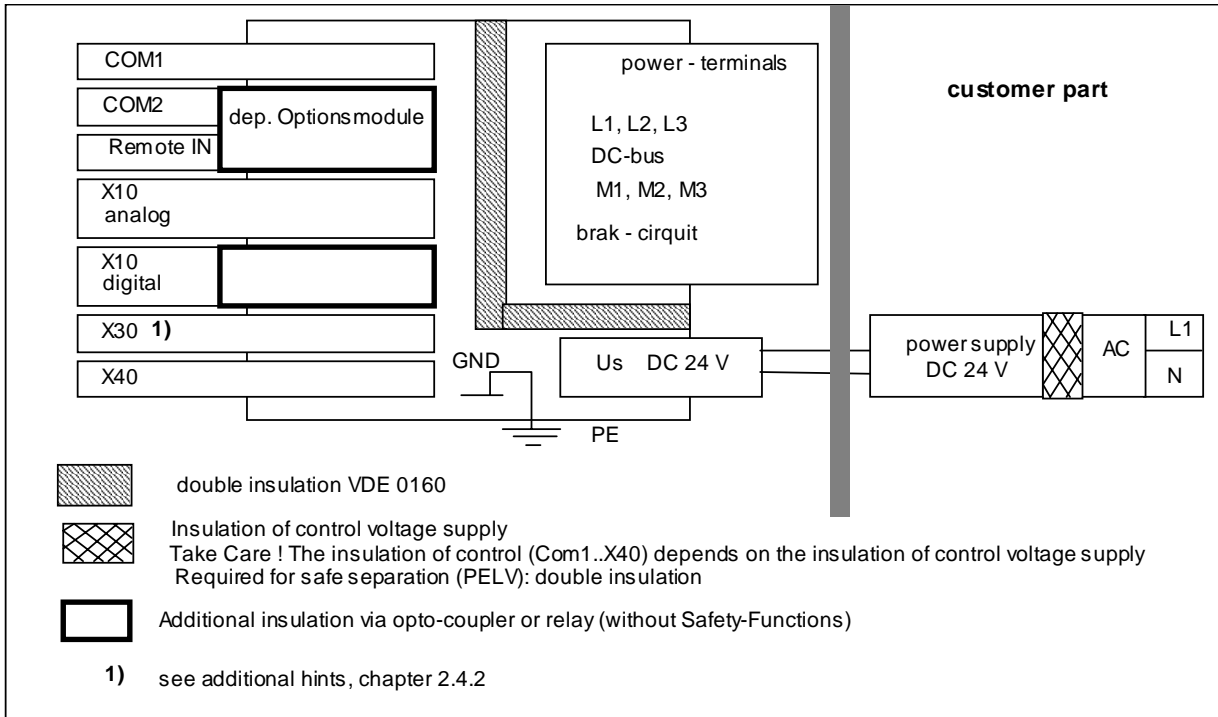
COM1

COM2

dep. Optionsmodule

Remote IN

X10 analog

X10 digital

X30 **1)**

X40

power - terminals

L1, L2, L3
DC-bus
M1, M2, M3

brak - cirquit

customer part

GND

Us DC 24 V

PE

power supply DC 24 V

AC

L1

N

double insulation VDE 0160

Insulation of control voltage supply
Take Care ! The insulation of control (Com1..X40) depends on the insulation of control voltage supply
Required for safe separation (PELV): double insulation

Additional insulation via opto-coupler or relay (without Safety-Functions)

**1)** see additional hints, chapter 2.4.2